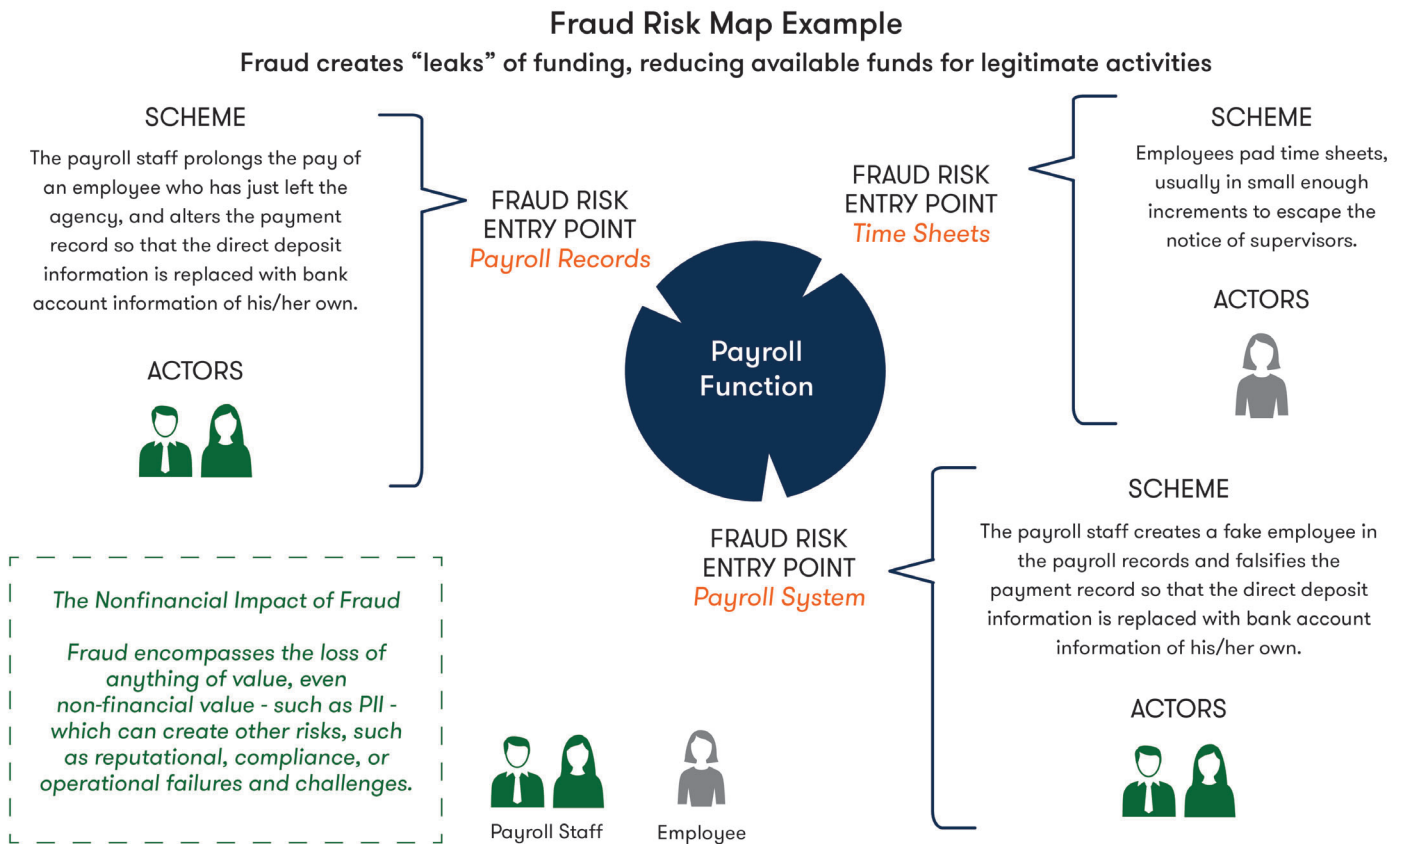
Fraud Risk Map Example

Fraud creates “leaks” of funding, reducing available funds for legitimate activities

SCHEME

The payroll staff prolongs the pay of an employee who has just left the agency, and alters the payment record so that the direct deposit information is replaced with bank account information of his/her own.

ACTORS

FRAUD RISK ENTRY POINT
Payroll Records

FRAUD RISK ENTRY POINT
Time Sheets

SCHEME

Employees pad time sheets, usually in small enough increments to escape the notice of supervisors.

ACTORS

Payroll Function

SCHEME

The payroll staff creates a fake employee in the payroll records and falsifies the payment record so that the direct deposit information is replaced with bank account information of his/her own.

FRAUD RISK ENTRY POINT
Payroll System

ACTORS

The Nonfinancial Impact of Fraud

Fraud encompasses the loss of anything of value, even non-financial value - such as PII - which can create other risks, such as reputational, compliance, or operational failures and challenges.

Payroll Staff

Employee